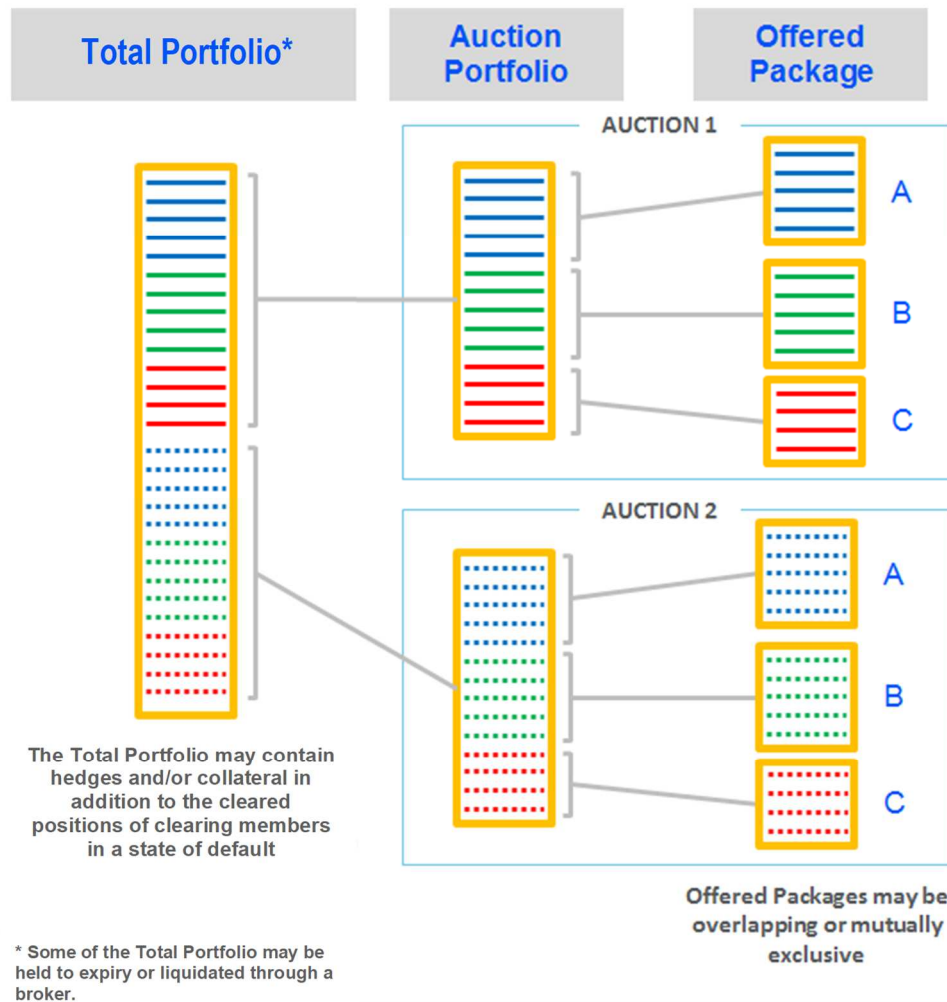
Total Portfolio*

Auction Portfolio

Offered Package

AUCTION 1

A

B

C

AUCTION 2

A

B

C

The Total Portfolio may contain hedges and/or collateral in addition to the cleared positions of clearing members in a state of default

Offered Packages may be overlapping or mutually exclusive

* Some of the Total Portfolio may be held to expiry or liquidated through a broker.